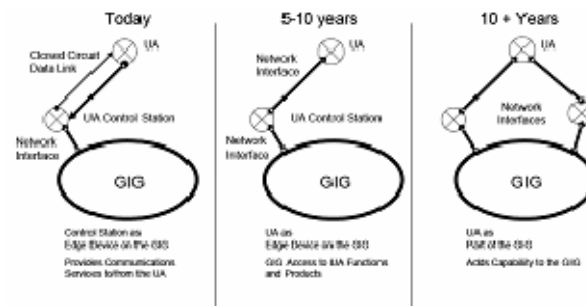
Today

Closed Circuit Data Link

UA

UA Control Station

Network Interface

GIG

Control Station as Edge Device on the GIG

Provides Communications Services to/from the UA

5-10 years

Network Interface

UA

UA Control Stations

Network Interface

GIG

UA as Edge Device on the GIG

GIG Access to UA Functions and Products

10 + Years

UA

Network Interfaces

GIG

UA as Part of the GIG

Adds Capability to the GIG